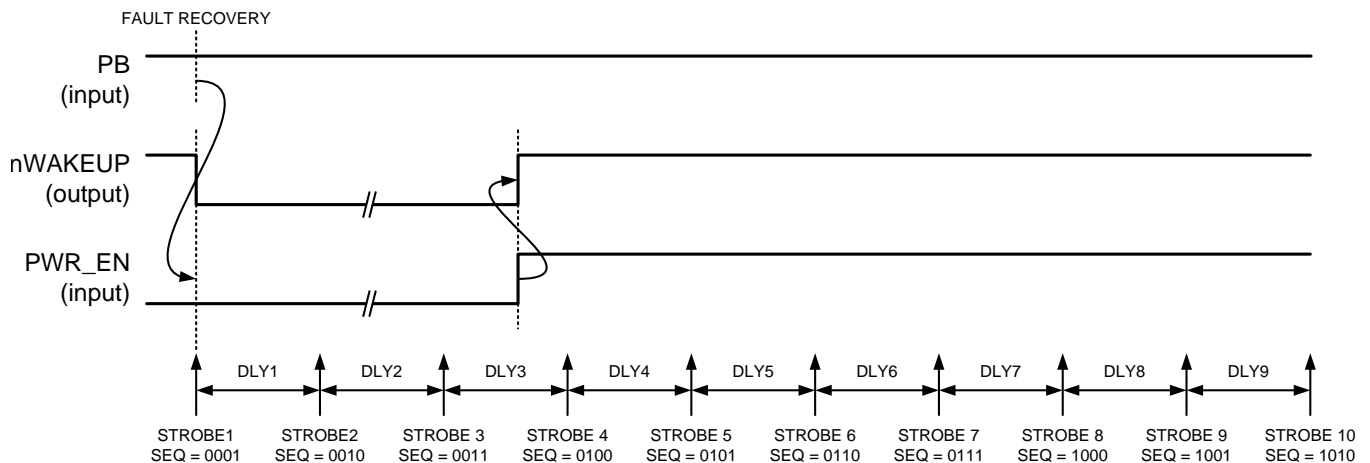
FAULT RECOVERY

PB
(input)

nWAKEUP
(output)

PWR_EN
(input)

DLY1 DLY2 DLY3 DLY4 DLY5 DLY6 DLY7 DLY8 DLY9

STROBE1
SEQ = 0001

STROBE2
SEQ = 0010

STROBE 3
SEQ = 0011

STROBE 4
SEQ = 0100

STROBE 5
SEQ = 0101

STROBE 6
SEQ = 0110

STROBE 7
SEQ = 0111

STROBE 8
SEQ = 1000

STROBE 9
SEQ = 1001

STROBE 10
SEQ = 1010